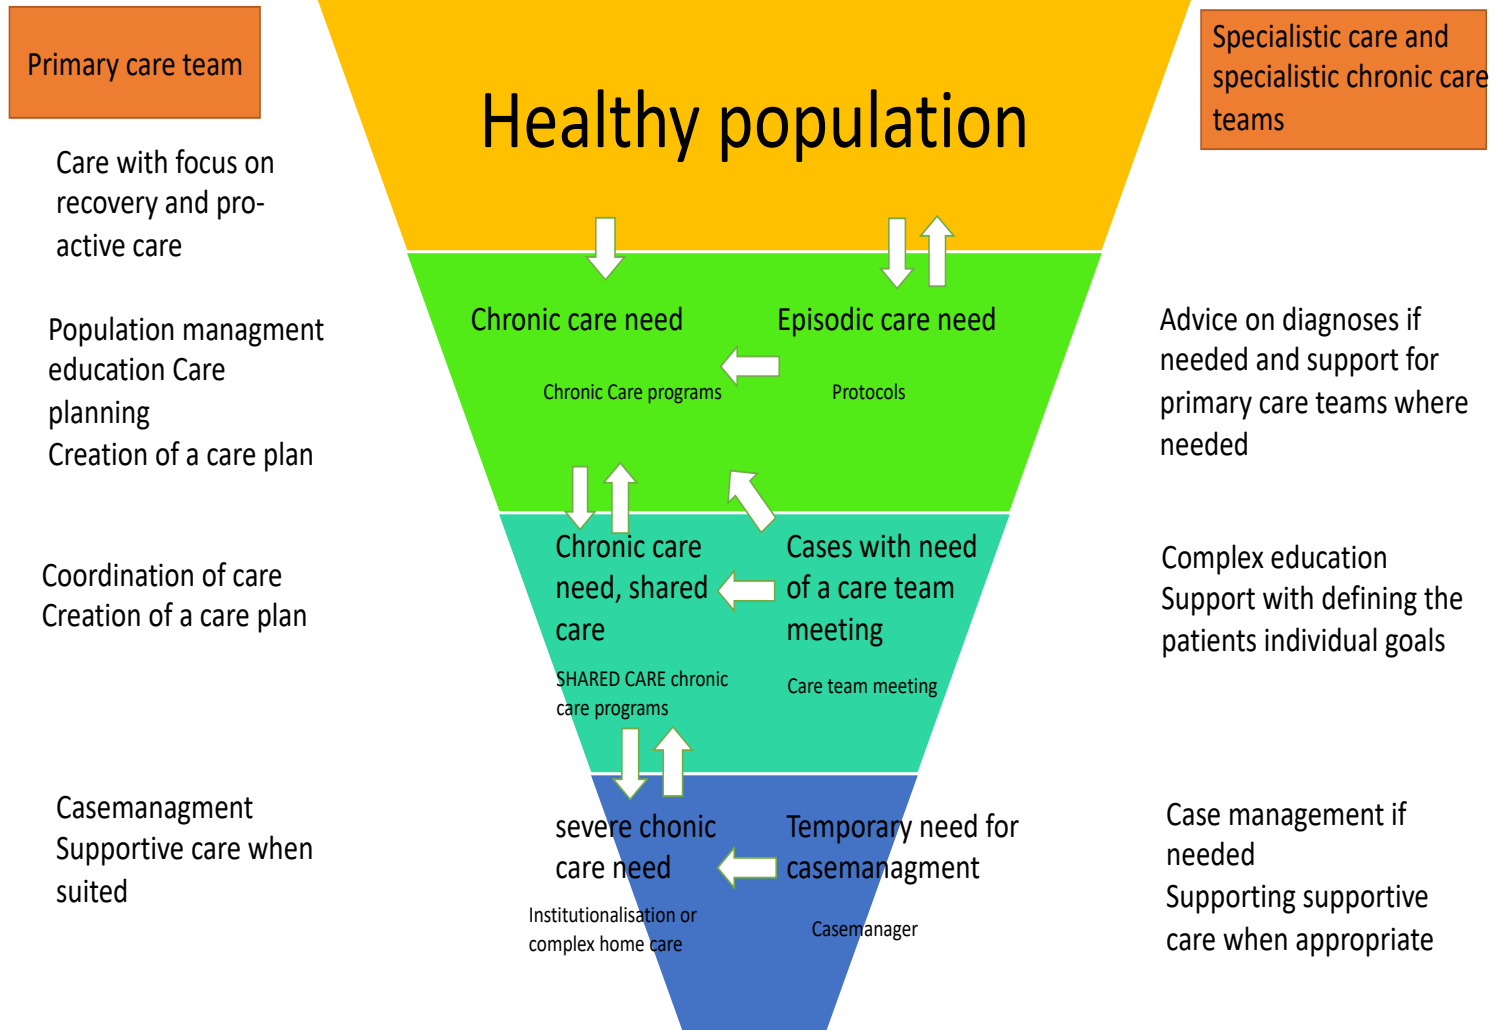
Primary care team

Care with focus on recovery and pro-active care

Population managment education Care planning
Creation of a care plan

Coordination of care
Creation of a care plan

Casemanagment
Supportive care when suited

Healthy population

Chronic care need

Episodic care need

Chronic Care programs

Protocols

Chronic care need, shared care

Cases with need of a care team meeting

SHARED CARE chronic care programs

Care team meeting

severe chonic care need

Temporary need for casemanagment

Institutionalisation or complex home care

Casemanager

Specialistic care and specialistic chronic care teams

Advice on diagnoses if needed and support for primary care teams where needed

Complex education
Support with defining the patients individual goals

Case management if needed
Supporting supportive care when appropriate